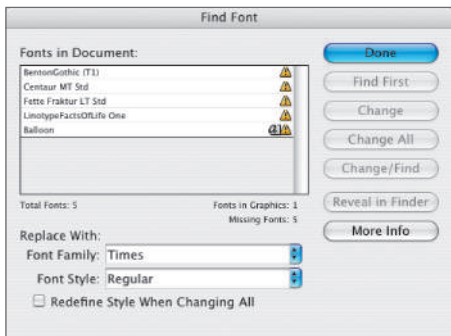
Find Font

Fonts in Document:

BentonGothic (T1)
Centaur MT Std
Fette Fraktur LT Std
LinotypeFactsOfLife One
Balloon

Total Fonts: 5

Fonts in Graphics: 1
Missing Fonts: 5

Replace With:
Font Family: Times
Font Style: Regular
Redefine Style When Changing All

Done
Find First
Change
Change All
Change/Find
Reveal in Finder
More Info